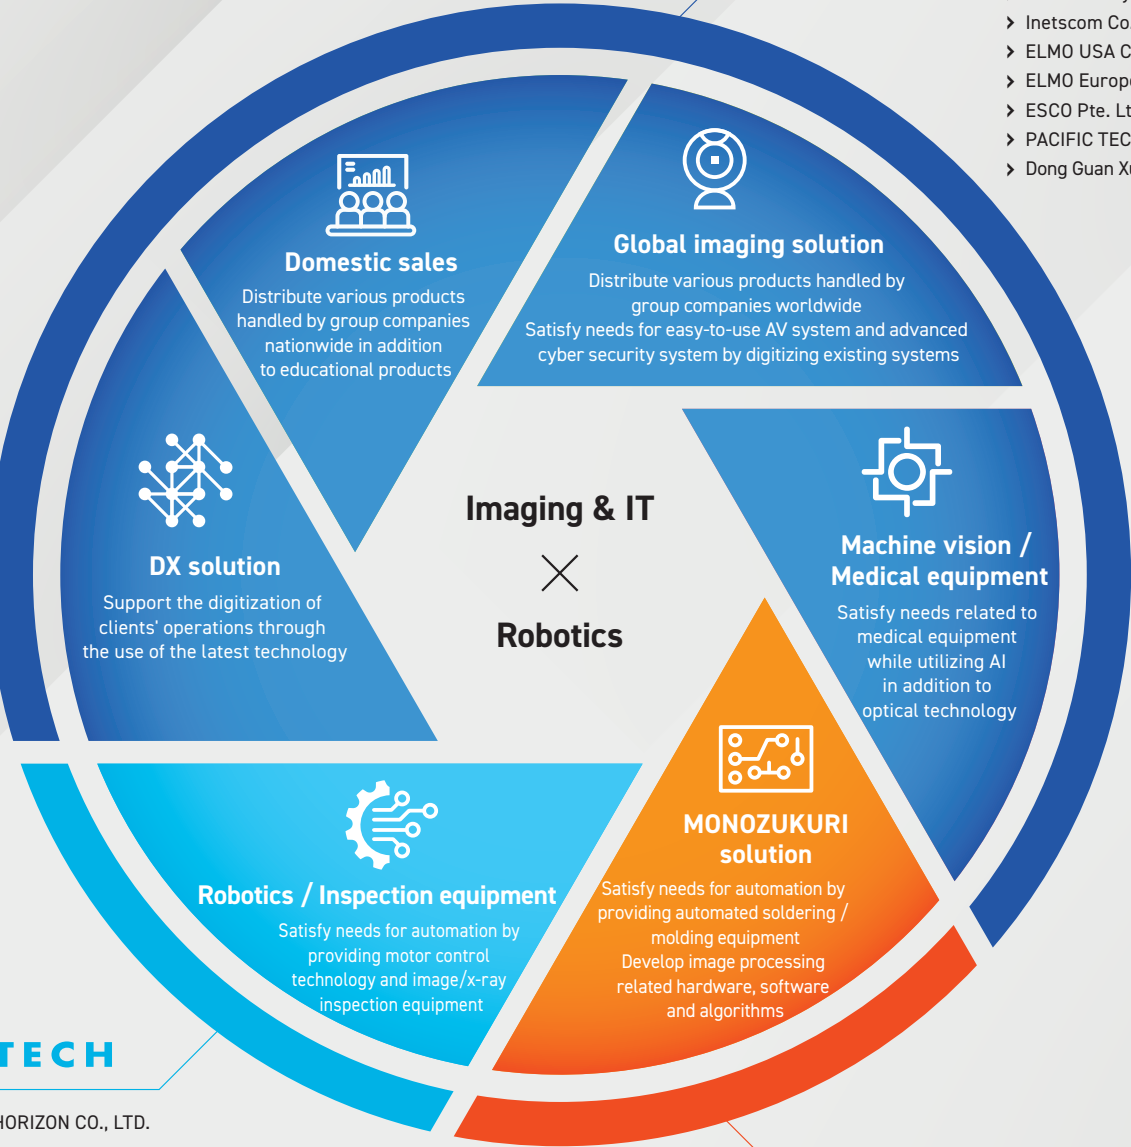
Inetscom Co
ELMO USA C
ELMO Europ
ESCO Pte. Lt
PACIFIC TEC
Dong Guan X

Domestic sales
Distribute various products handled by group companies nationwide in addition to educational products

Global imaging solution
Distribute various products handled by group companies worldwide
Satisfy needs for easy-to-use AV system and advanced cyber security system by digitizing existing systems

DX solution
Support the digitization of clients' operations through the use of the latest technology

Imaging & IT
×
Robotics

Machine vision / Medical equipment
Satisfy needs related to medical equipment while utilizing AI in addition to optical technology

MONOZUKURI solution
Satisfy needs for automation by providing automated soldering / molding equipment
Develop image processing related hardware, software and algorithms

Robotics / Inspection equipment
Satisfy needs for automation by providing motor control technology and image/x-ray inspection equipment

TECH
HORIZON CO., LTD.